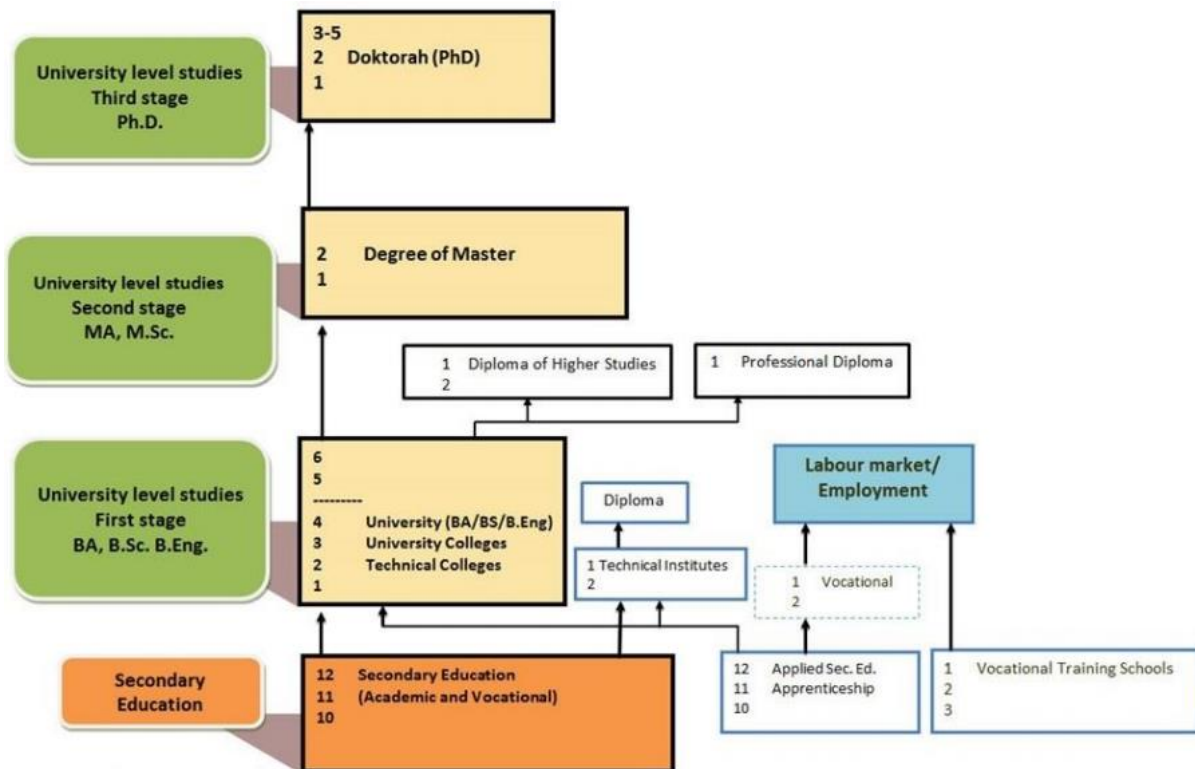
University level studies
Third stage
Ph.D.

3-5
2 Doktorah (PhD)
1

University level studies
Second stage
MA, M.Sc.

2 Degree of Master
1

1 Diploma of Higher Studies
2

1 Professional Diploma

University level studies
First stage
BA, B.Sc. B.Eng.

6
5
---------
4 University (BA/BS/B.Eng)
3 University Colleges
2 Technical Colleges
1

Diploma

1 Technical Institutes
2

Labour market/
Employment

1 Vocational
2

Secondary
Education

12 Secondary Education
11 (Academic and Vocational)
10

12 Applied Sec. Ed.
11 Apprenticeship
10

1 Vocational Training Schools
2
3